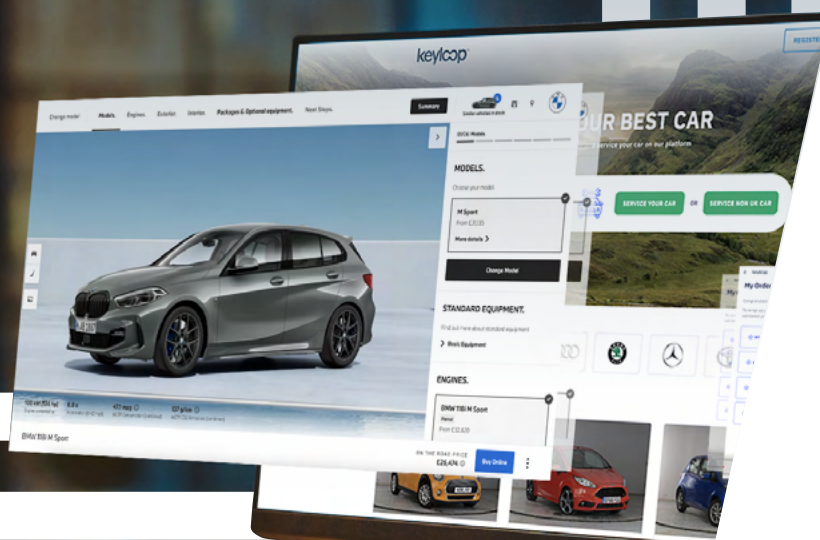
keyloop

REGISTE

UR BEST CAR

service your car on our platform

SERVICE YOUR CAR

OR

SERVICE NON UK CAR

My Order

Change model

Models

Engines

Exterior

Interior

Packages & Optional equipment

Next Steps

Summary

MODELS.

Choose your model

M Sport

From £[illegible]

More details

Change Model

STANDARD EQUIPMENT.

Find out more about standard equipment

Work Equipment

ENGINES.

BMW 118i M Sport

Petrol

From £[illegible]

BMW 118i M Sport

ON THE ROAD PRICE

£28,474

Buy Online